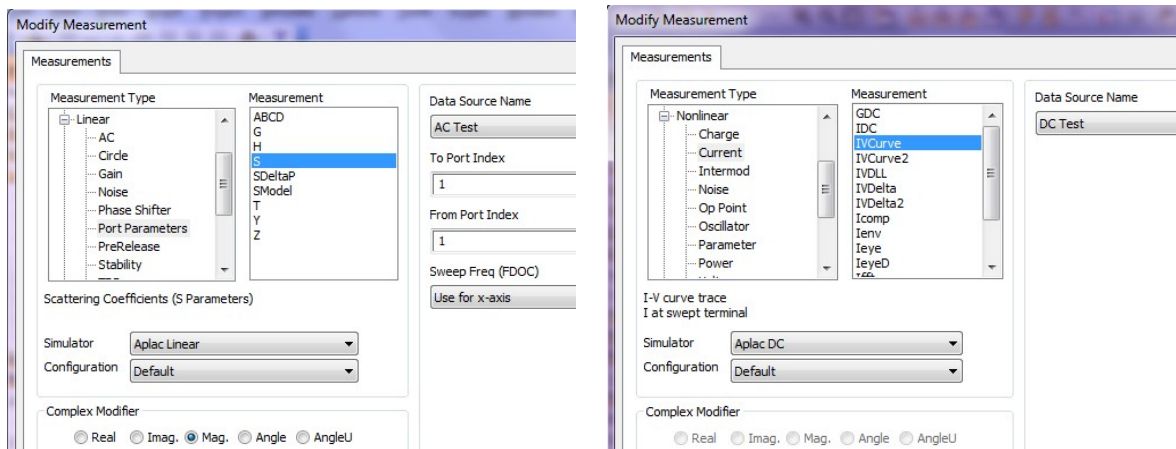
Modify Measurement

Measurements

Measurement Type
Linear
AC
Circle
Gain
Noise
Phase Shifter
Port Parameters
PreRelease
Stability

Measurement
ABCD
G
H
S
SDeltaP
SModel
T
Y
Z

Data Source Name
AC Test
To Port Index
1
From Port Index
1
Sweep Freq (FDOC)
Use for x-axis

Scattering Coefficients (S Parameters)

Simulator
Aplac Linear
Configuration
Default

Complex Modifier
Real
Imag.
Mag.
Angle
AngleU

Modify Measurement

Measurements

Measurement Type
Nonlinear
Charge
Current
Intermod
Noise
Op Point
Oscillator
Parameter
Power

Measurement
GDC
IDC
IVCurve
IVCurve2
IVDLL
IVDelta
IVDelta2
Icomp
Ienv
Ieye
IeyeD

Data Source Name
DC Test

I-V curve trace
I at swept terminal

Simulator
Aplac DC
Configuration
Default

Complex Modifier
Real
Imag.
Mag.
Angle
AngleU